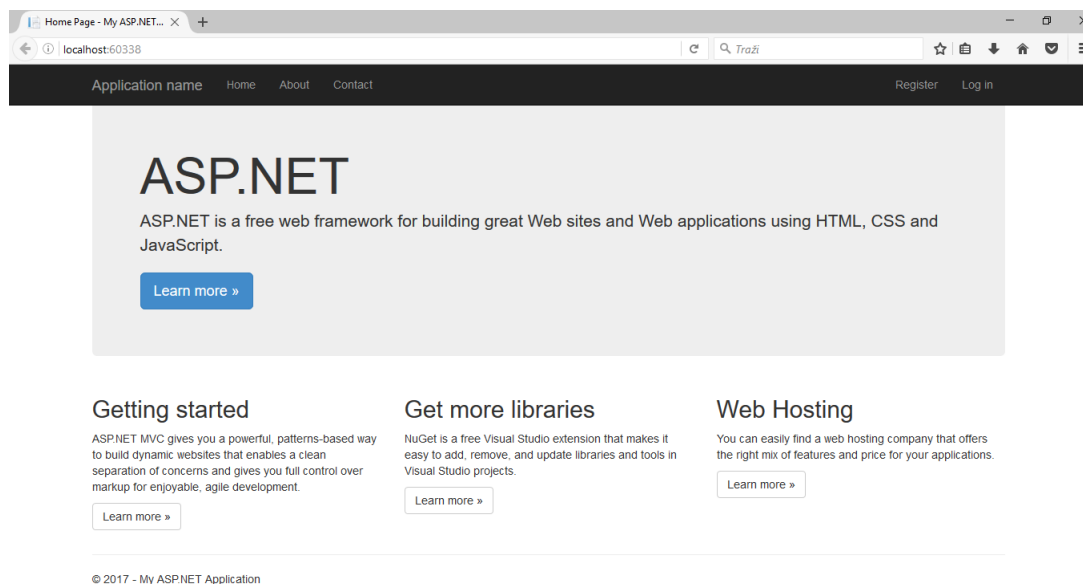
Home Page - My ASP.NET...

localhost:60338

Traži

Application name Home About Contact

Register Log in

ASP.NET

ASP.NET is a free web framework for building great Web sites and Web applications using HTML, CSS and JavaScript.

Learn more »

Getting started

ASP.NET MVC gives you a powerful, patterns-based way to build dynamic websites that enables a clean separation of concerns and gives you full control over markup for enjoyable, agile development.

Learn more »

Get more libraries

NuGet is a free Visual Studio extension that makes it easy to add, remove, and update libraries and tools in Visual Studio projects.

Learn more »

Web Hosting

You can easily find a web hosting company that offers the right mix of features and price for your applications.

Learn more »

© 2017 - My ASP.NET Application